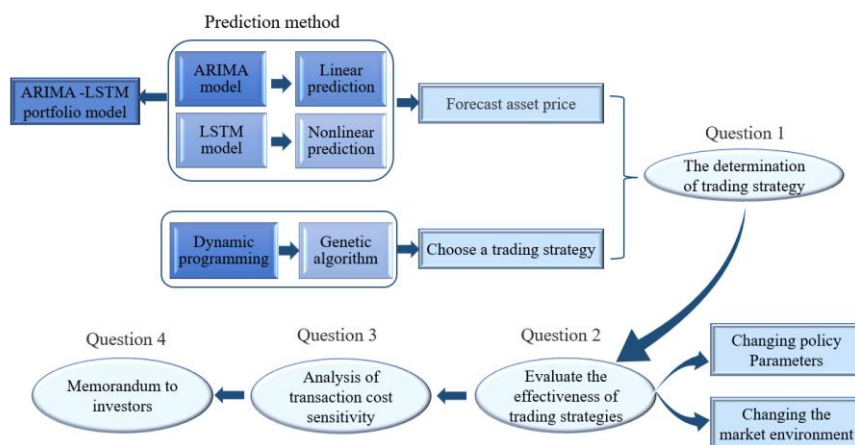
Prediction method

ARIMA -LSTM portfolio model

ARIMA model

Linear prediction

LSTM model

Nonlinear prediction

Forecast asset price

Question 1

The determination of trading strategy

Dynamic programming

Genetic algorithm

Choose a trading strategy

Question 4

Memorandum to investors

Question 3

Analysis of transaction cost sensitivity

Question 2

Evaluate the effectiveness of trading strategies

Changing policy Parameters

Changing the market environment